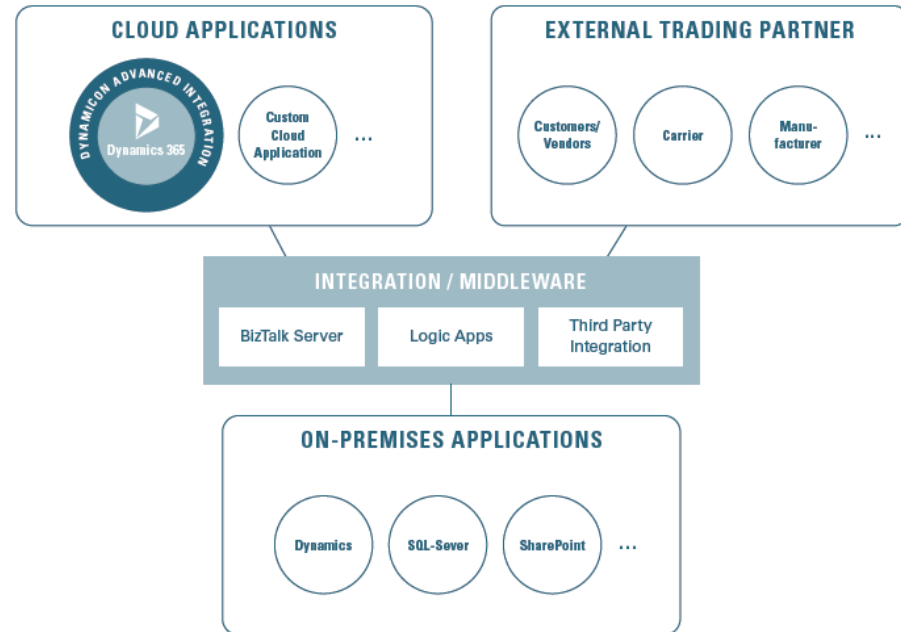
CLOUD APPLICATIONS

DYNAMICON ADVANCED INTEGRATION

Dynamics 365

Custom Cloud Application

...

EXTERNAL TRADING PARTNER

Customers/ Vendors

Carrier

Manufacturer

...

INTEGRATION / MIDDLEWARE

BizTalk Server

Logic Apps

Third Party Integration

ON-PREMISES APPLICATIONS

Dynamics

SQL-Sever

SharePoint

...